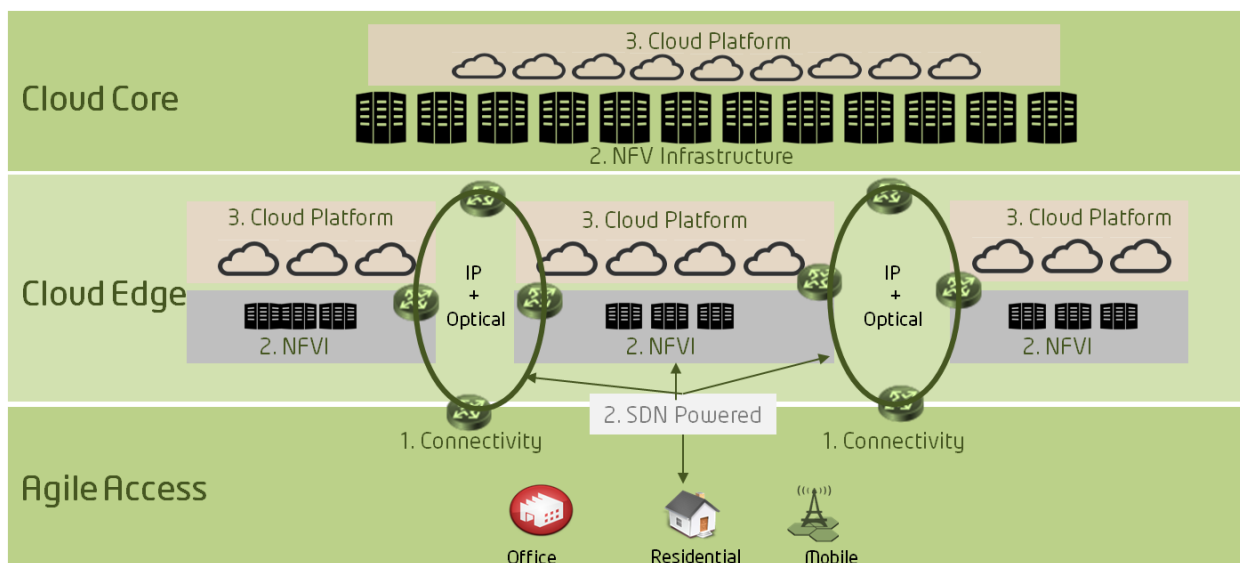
3. Cloud Platform

Cloud Core

2. NFV Infrastructure

3. Cloud Platform

IP
+
Optical

3. Cloud Platform

IP
+
Optical

3. Cloud Platform

Cloud Edge

2. NFVI

2. NFVI

2. NFVI

2. SDN Powered

1. Connectivity

1. Connectivity

Agile Access

Office

Residential

Mobile